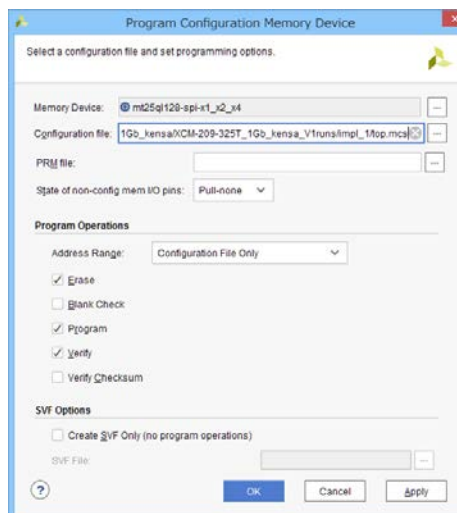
Program Configuration Memory Device

Select a configuration file and set programming options.

Memory Device: mt25ql128-spi-x1_x2_x4 ...

Configuration file: 1Gb_kensa\XCM-209-325T_1Gb_kensa_V1runs\impl_1\top.mcs ...

PRM file: ...

State of non-config mem I/O pins: Pull-none

Program Operations

Address Range: Configuration File Only

✓ Erase

Blank Check

✓ Program

✓ Verify

Verify Checksum

SVF Options

Create SVF Only (no program operations)

SVF File: ...

?

OK

Cancel

Apply